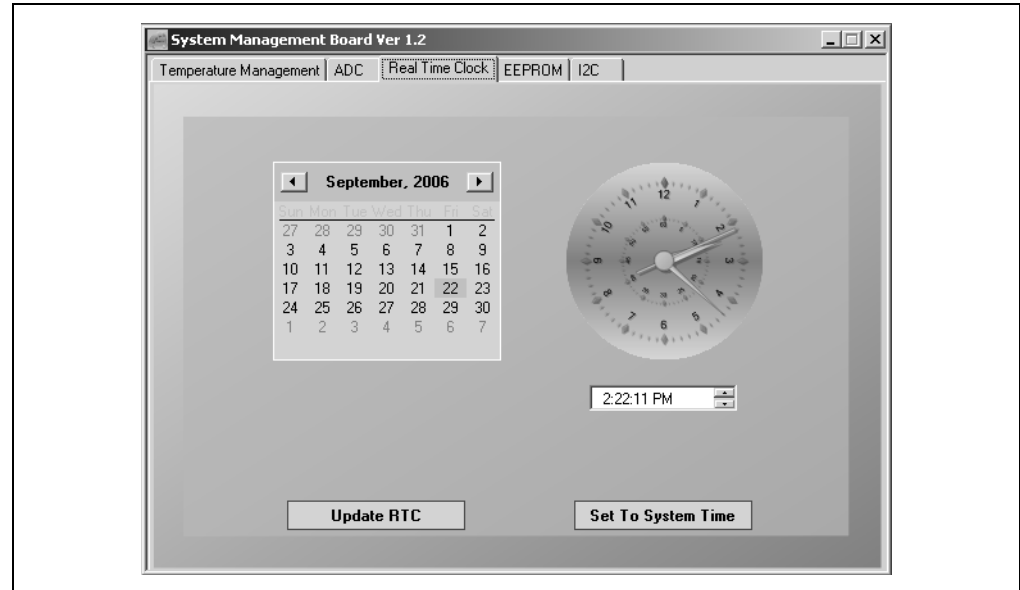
System Management Board Ver 1.2

Temperature Management | ADC | Real Time Clock | EEPROM | I2C

September, 2006

| Sun | Mon | Tue | Wed | Thu | Fri | Sat |
|---|---|---|---|---|---|---|
| 27 | 28 | 29 | 30 | 31 | 1 | 2 |
| 3 | 4 | 5 | 6 | 7 | 8 | 9 |
| 10 | 11 | 12 | 13 | 14 | 15 | 16 |
| 17 | 18 | 19 | 20 | 21 | 22 | 23 |
| 24 | 25 | 26 | 27 | 28 | 29 | 30 |
| 1 | 2 | 3 | 4 | 5 | 6 | 7 |

12 1 2 3 4 5 6 7 8 9 10 11

2:22:11 PM

Update RTC

Set To System Time